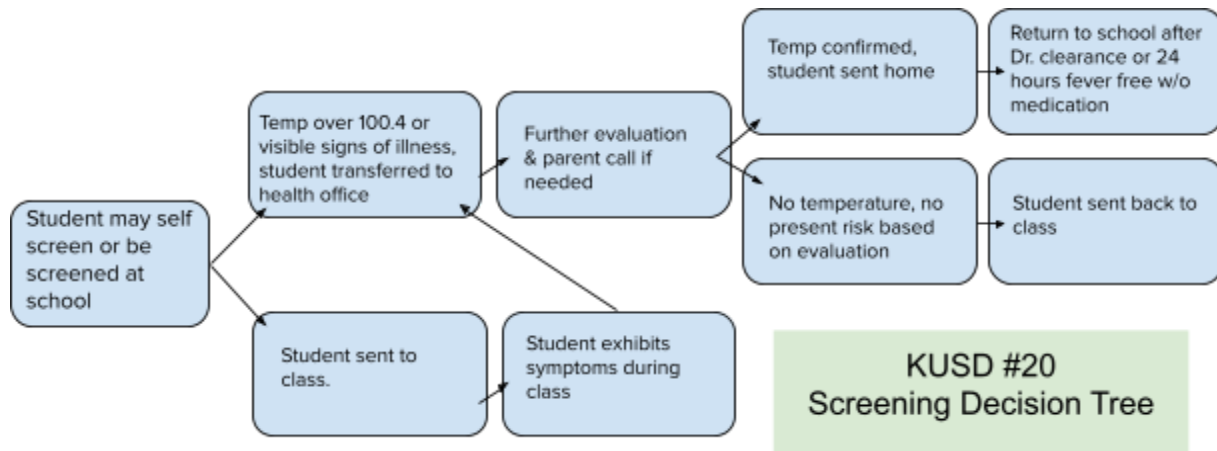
Student may self screen or be screened at school

Temp over 100.4 or visible signs of illness, student transferred to health office

Student sent to class.

Student exhibits symptoms during class

Further evaluation & parent call if needed

Temp confirmed, student sent home

Return to school after Dr. clearance or 24 hours fever free w/o medication

No temperature, no present risk based on evaluation

Student sent back to class

KUSD #20
Screening Decision Tree